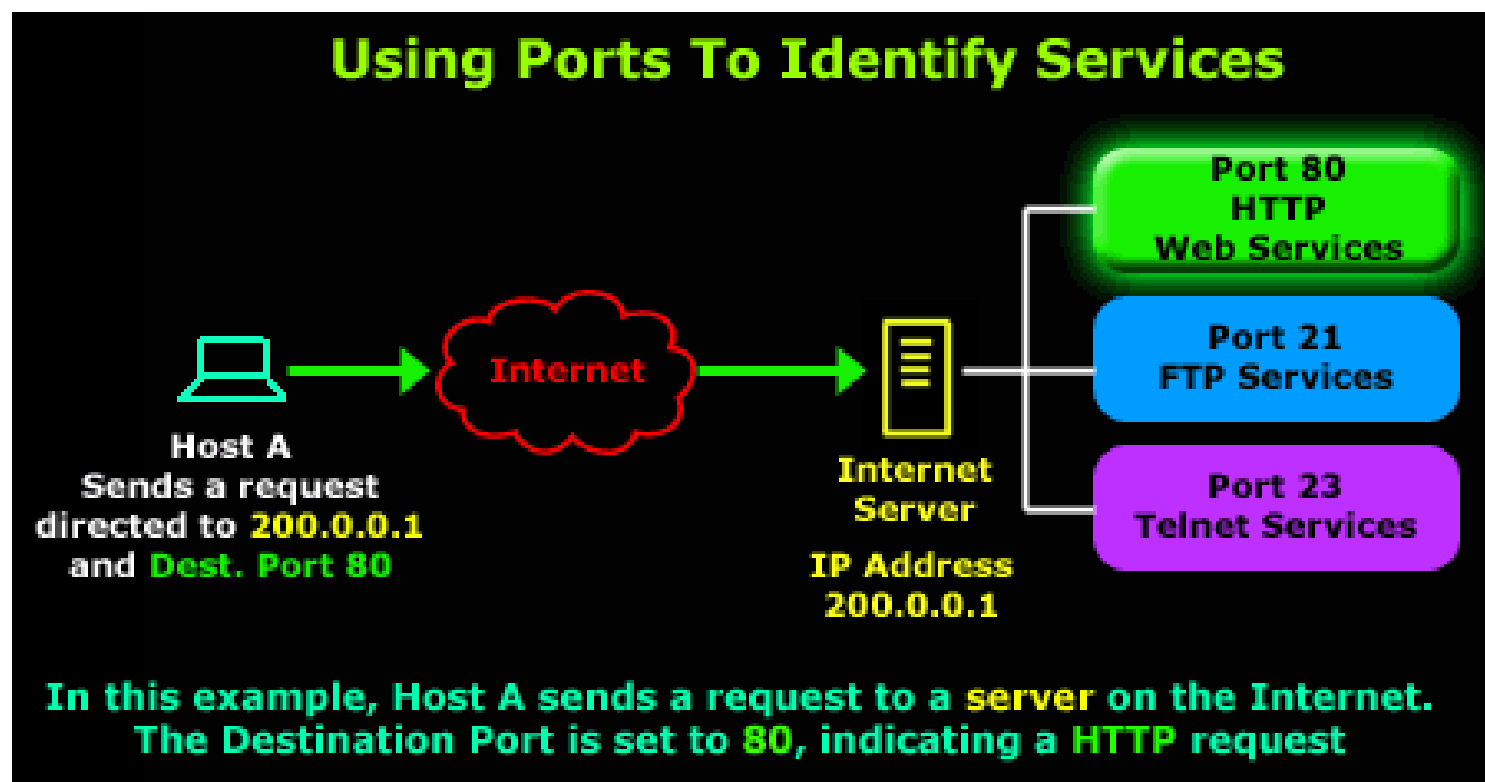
Using Ports To Identify Services

Host A
Sends a request directed to 200.0.0.1 and Dest. Port 80

Internet

Internet Server

IP Address 200.0.0.1

Port 80
HTTP
Web Services

Port 21
FTP Services

Port 23
Telnet Services

In this example, Host A sends a request to a server on the Internet. The Destination Port is set to 80, indicating a HTTP request